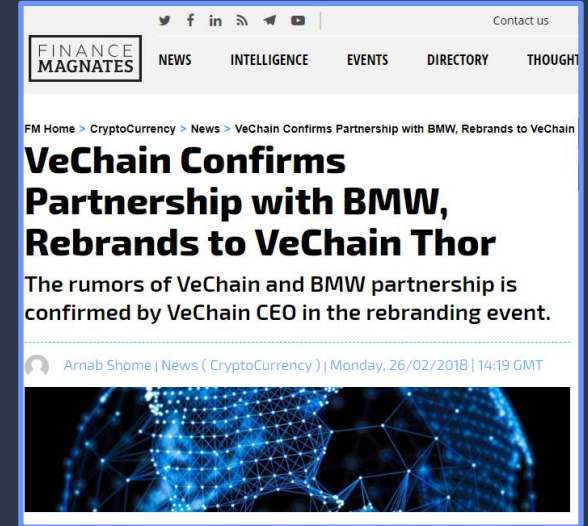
Contact us

FINANCE MAGNATES

NEWS INTELLIGENCE EVENTS DIRECTORY THOUGHT

FM Home > CryptoCurrency > News > VeChain Confirms Partnership with BMW, Rebrands to VeChain

VeChain Confirms Partnership with BMW, Rebrands to VeChain Thor

The rumors of VeChain and BMW partnership is confirmed by VeChain CEO in the rebranding event.

Arnab Shome | News ( CryptoCurrency ) | Monday, 26/02/2018 | 14:19 GMT